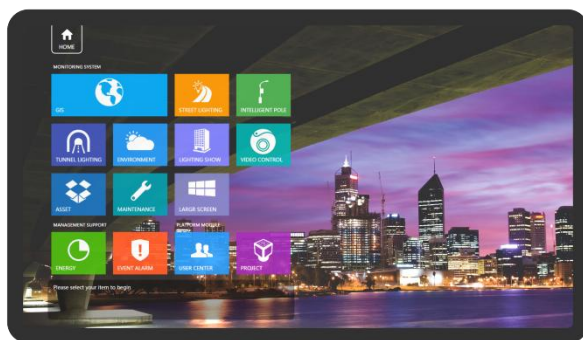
HOME

MONITORING SYSTEM

GIS

STREET LIGHTING

INTELLIGENT POLE

TUNNEL LIGHTING

ENVIRONMENT

LIGHTING SHOW

VIDEO CONTROL

ASSET

MAINTENANCE

LARGE SCREEN

MANAGEMENT SUPPORT

PLATFORM MODULE

ENERGY

EVENT ALARM

USER CENTER

PROJECT

Please select your item to begin